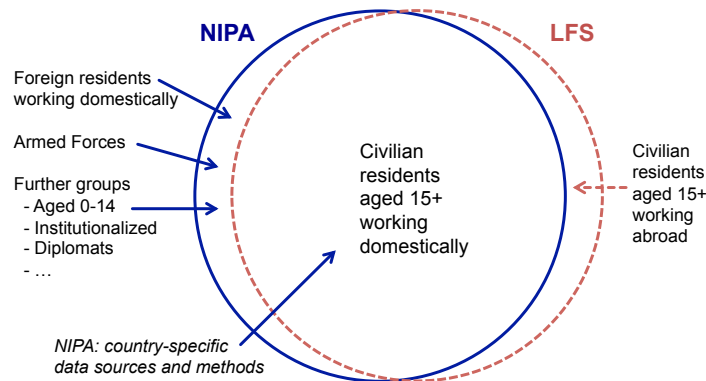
NIPA

LFS

Foreign residents working domestically

Armed Forces

Further groups
- Aged 0-14
- Institutionalized
- Diplomats
- …

Civilian residents aged 15+ working domestically

Civilian residents aged 15+ working abroad

NIPA: country-specific data sources and methods